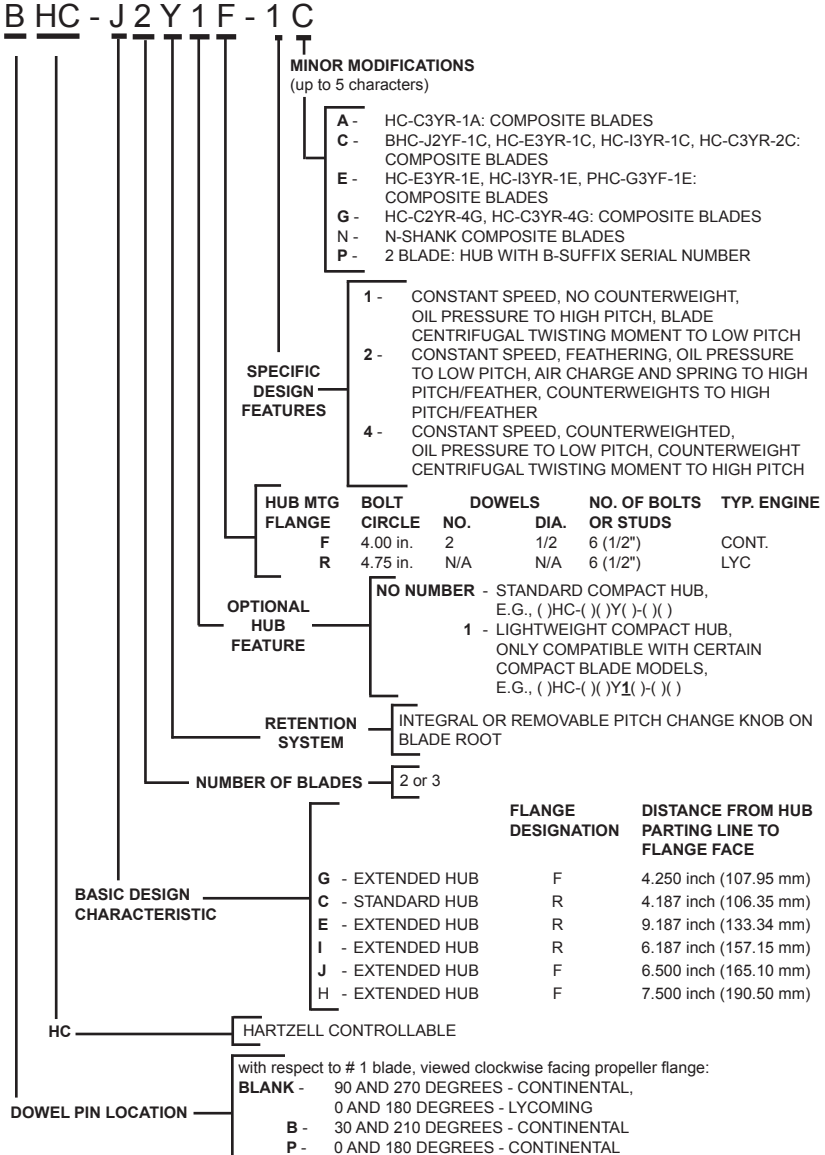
B HC - J 2 Y 1 F - 1 C

MINOR MODIFICATIONS
(up to 5 characters)

A - HC-C3YR-1A: COMPOSITE BLADES
C - BHC-J2YF-1C, HC-E3YR-1C, HC-I3YR-1C, HC-C3YR-2C: COMPOSITE BLADES
E - HC-E3YR-1E, HC-I3YR-1E, PHC-G3YF-1E: COMPOSITE BLADES
G - HC-C2YR-4G, HC-C3YR-4G: COMPOSITE BLADES
N - N-SHANK COMPOSITE BLADES
P - 2 BLADE: HUB WITH B-SUFFIX SERIAL NUMBER

SPECIFIC DESIGN FEATURES

1 - CONSTANT SPEED, NO COUNTERWEIGHT, OIL PRESSURE TO HIGH PITCH, BLADE CENTRIFUGAL TWISTING MOMENT TO LOW PITCH
2 - CONSTANT SPEED, FEATHERING, OIL PRESSURE TO LOW PITCH, AIR CHARGE AND SPRING TO HIGH PITCH/FEATHER, COUNTERWEIGHTS TO HIGH PITCH/FEATHER
4 - CONSTANT SPEED, COUNTERWEIGHTED, OIL PRESSURE TO LOW PITCH, COUNTERWEIGHT CENTRIFUGAL TWISTING MOMENT TO HIGH PITCH

| HUB MTG FLANGE | BOLT CIRCLE | DOWELS NO. | DOWELS DIA. | NO. OF BOLTS OR STUDS | TYP. ENGINE |
|---|---|---|---|---|---|
| F | 4.00 in. | 2 | 1/2 | 6 (1/2") | CONT. |
| R | 4.75 in. | N/A | N/A | 6 (1/2") | LYC |

OPTIONAL HUB FEATURE

NO NUMBER - STANDARD COMPACT HUB, E.G., ( )HC-( )( )Y( )-( )( )
1 - LIGHTWEIGHT COMPACT HUB, ONLY COMPATIBLE WITH CERTAIN COMPACT BLADE MODELS, E.G., ( )HC-( )( )Y1( )-( )( )

RETENTION SYSTEM
INTEGRAL OR REMOVABLE PITCH CHANGE KNOB ON BLADE ROOT

NUMBER OF BLADES
2 or 3

BASIC DESIGN CHARACTERISTIC

| | FLANGE DESIGNATION | DISTANCE FROM HUB PARTING LINE TO FLANGE FACE |
|---|---|---|
| G - EXTENDED HUB | F | 4.250 inch (107.95 mm) |
| C - STANDARD HUB | R | 4.187 inch (106.35 mm) |
| E - EXTENDED HUB | R | 9.187 inch (133.34 mm) |
| I - EXTENDED HUB | R | 6.187 inch (157.15 mm) |
| J - EXTENDED HUB | F | 6.500 inch (165.10 mm) |
| H - EXTENDED HUB | F | 7.500 inch (190.50 mm) |

HC
HARTZELL CONTROLLABLE

DOWEL PIN LOCATION
with respect to # 1 blade, viewed clockwise facing propeller flange:
BLANK - 90 AND 270 DEGREES - CONTINENTAL, 0 AND 180 DEGREES - LYCOMING
B - 30 AND 210 DEGREES - CONTINENTAL
P - 0 AND 180 DEGREES - CONTINENTAL